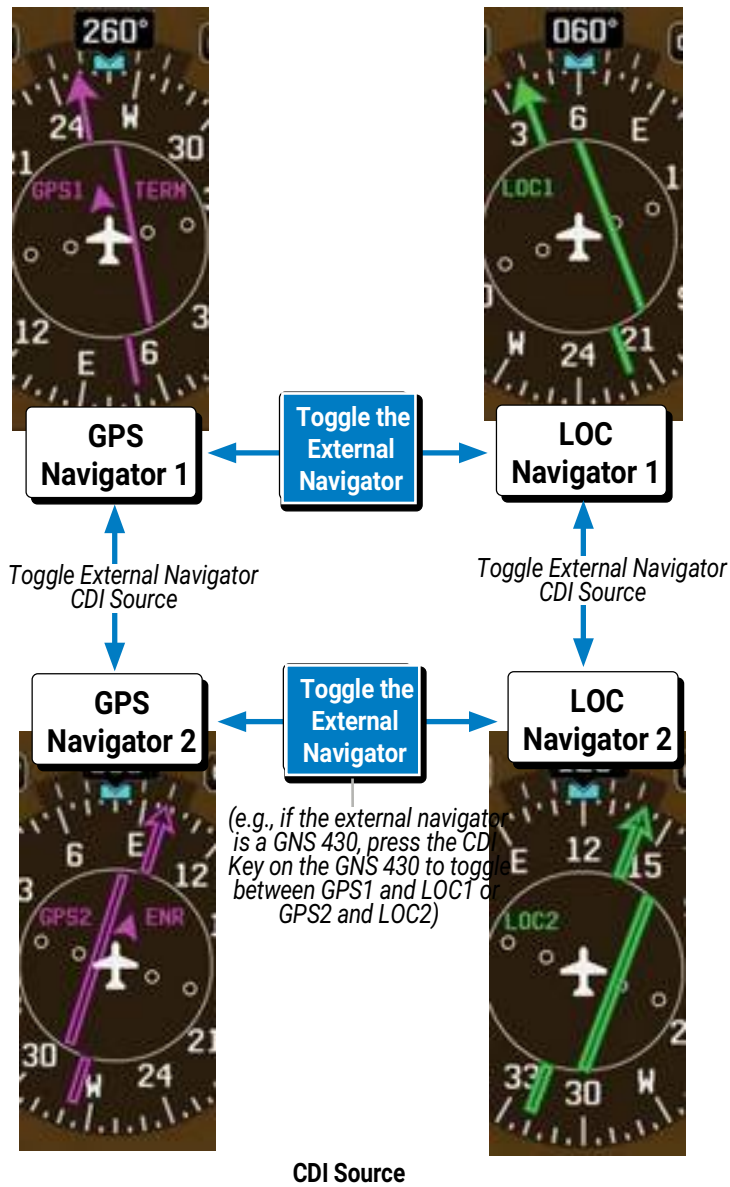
260°

24
W
30
21
GPS1
TERM
12
E
6
3

060°

3
6
E
LOC1
W
24
21

GPS Navigator 1

Toggle the External Navigator

LOC Navigator 1

Toggle External Navigator CDI Source

Toggle External Navigator CDI Source

GPS Navigator 2

Toggle the External Navigator

LOC Navigator 2

E
6
12
3
GPS2
ENR
30
21
W
24

(e.g., if the external navigator is a GNS 430, press the CDI Key on the GNS 430 to toggle between GPS1 and LOC1 or GPS2 and LOC2)

E
12
15
LOC2
33
30
W

CDI Source